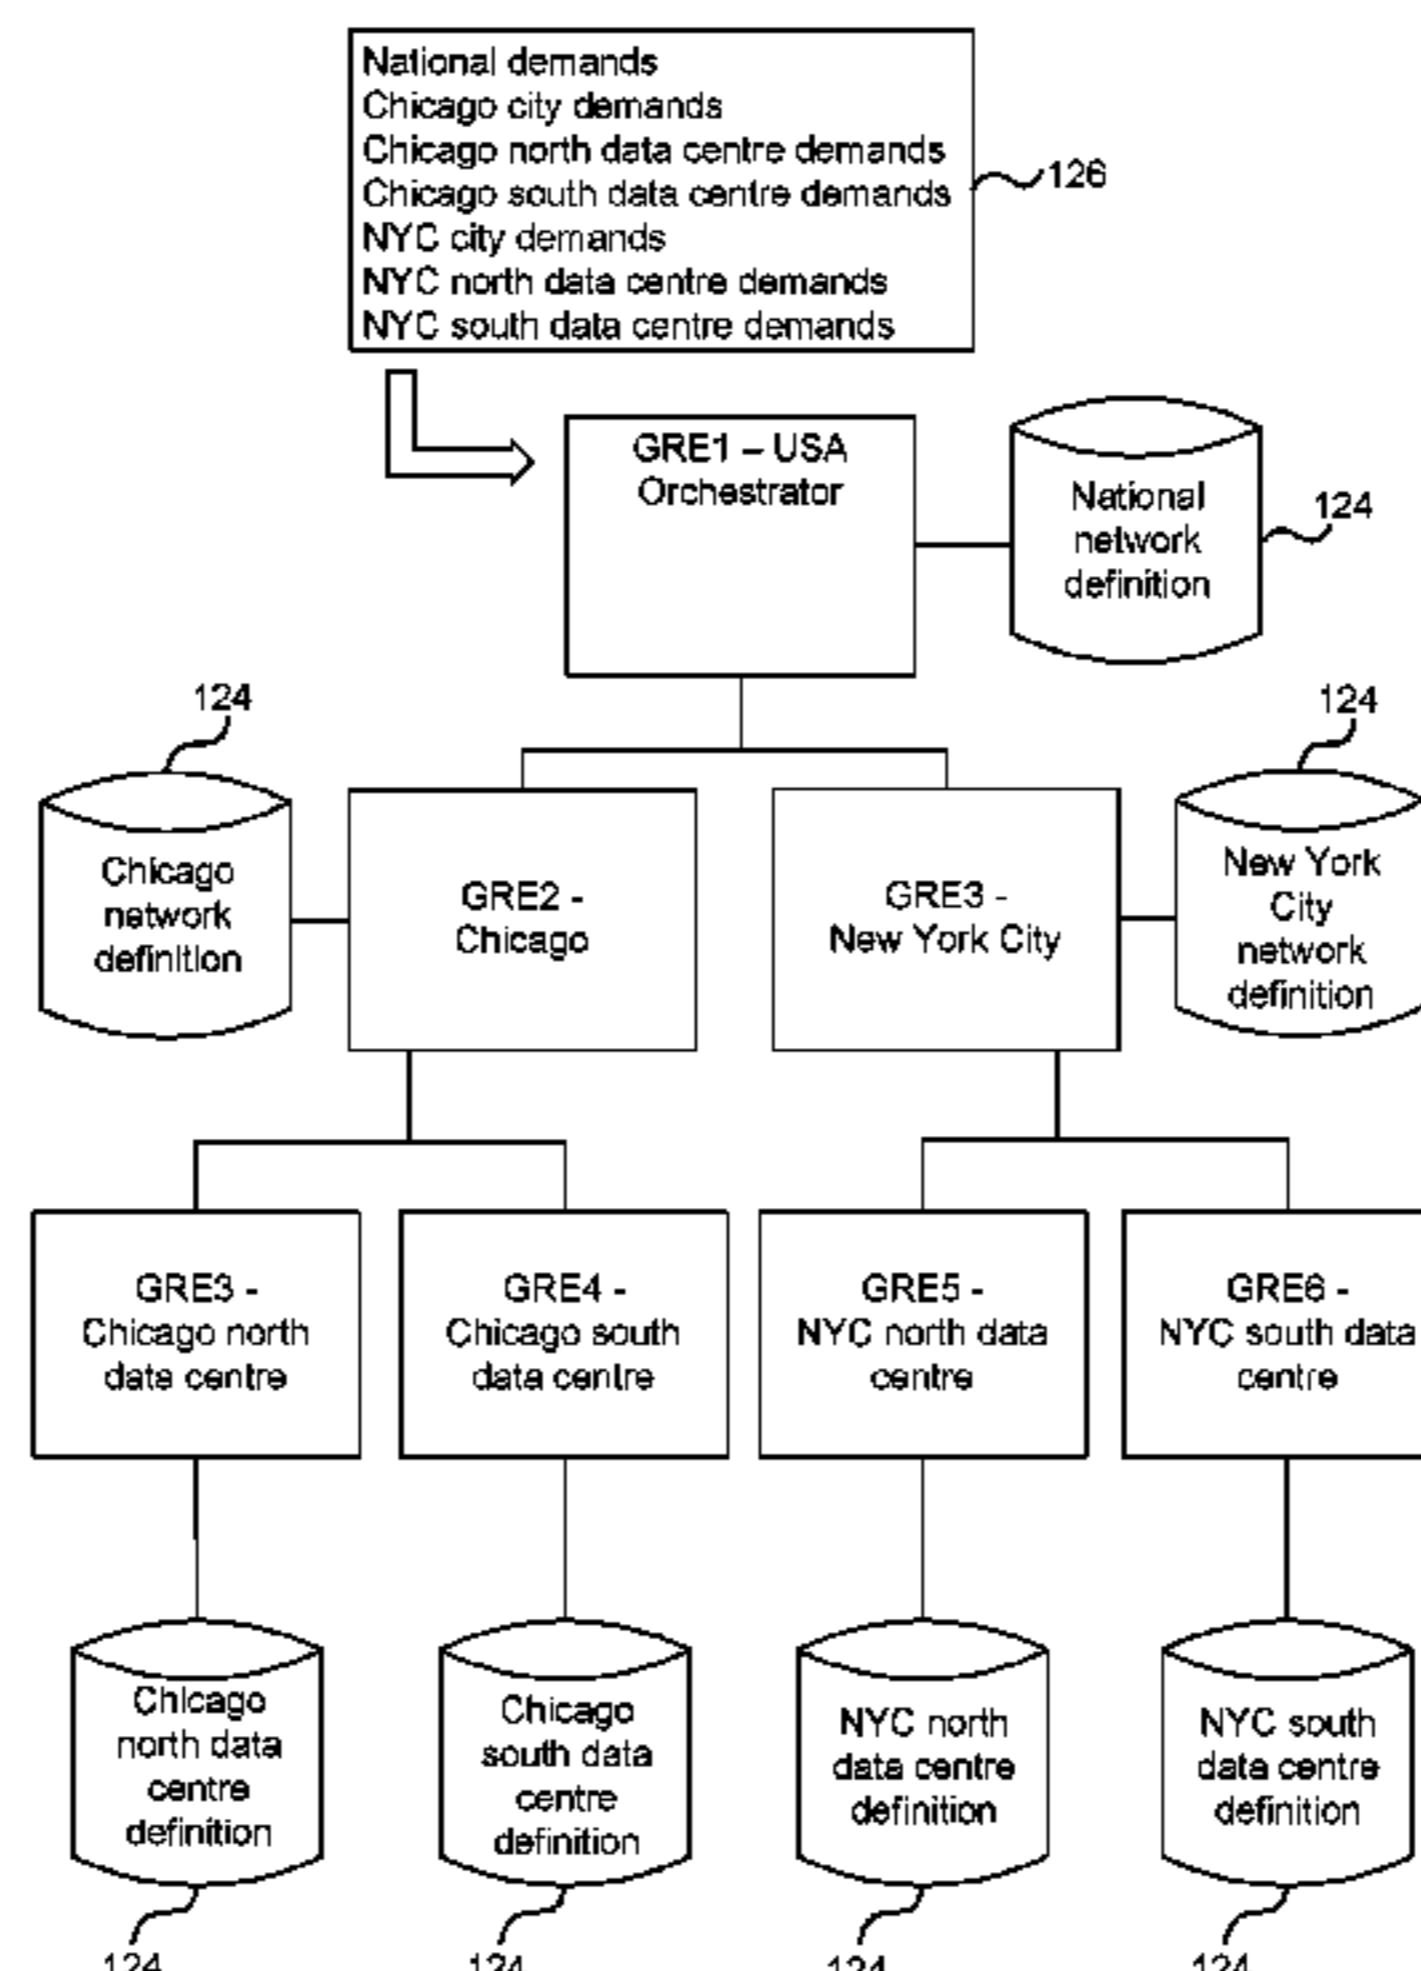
National demands
Chicago city demands
Chicago north data centre demands
Chicago south data centre demands
NYC city demands
NYC north data centre demands
NYC south data centre demands

126

GRE1 – USA Orchestrator

National network definition

124

124

124

Chicago network definition

GRE2 - Chicago

GRE3 - New York City

New York City network definition

GRE3 - Chicago north data centre

GRE4 - Chicago south data centre

GRE5 - NYC north data centre

GRE6 - NYC south data centre

Chicago north data centre definition

Chicago south data centre definition

NYC north data centre definition

NYC south data centre definition

124

124

124

124